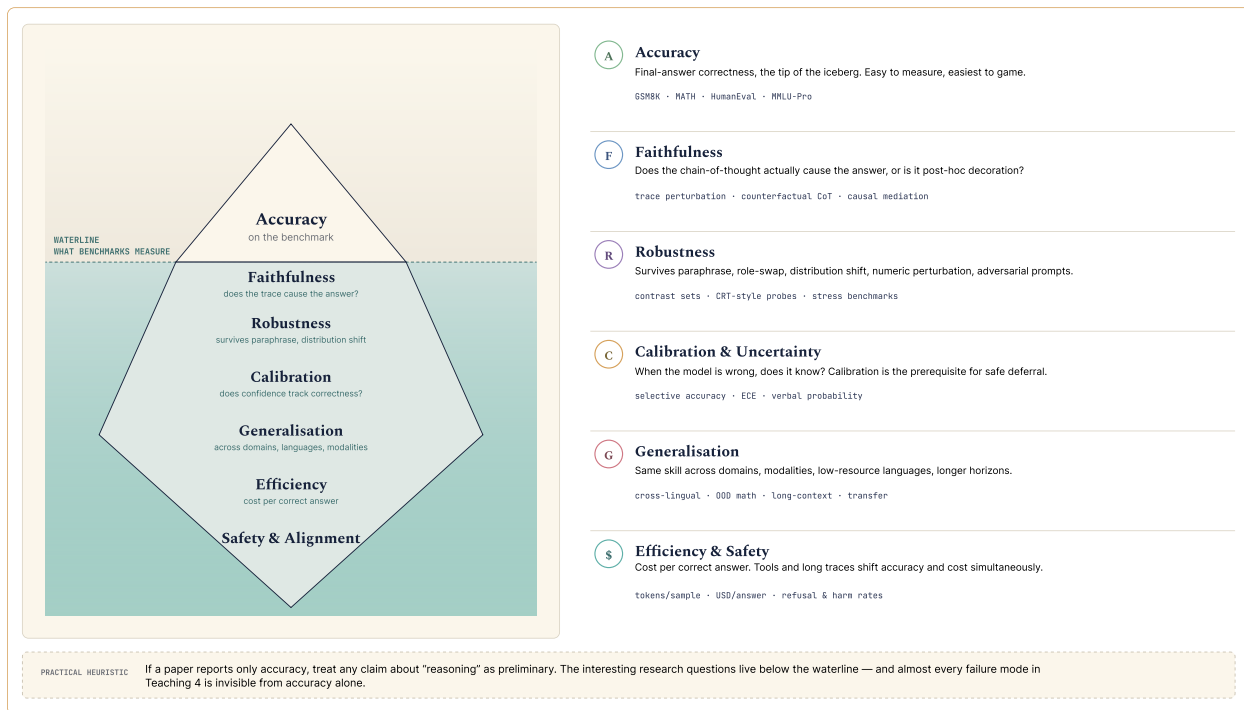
WATERLINE
WHAT BENCHMARKS MEASURE

Accuracy
on the benchmark

Faithfulness
does the trace cause the answer?

Robustness
survives paraphrase, distribution shift

Calibration
does confidence track correctness?

Generalisation
across domains, languages, modalities

Efficiency
cost per correct answer

Safety & Alignment

A Accuracy
Final-answer correctness, the tip of the iceberg. Easy to measure, easiest to game.
GSM8K · MATH · HumanEval · MMLU-Pro

F Faithfulness
Does the chain-of-thought actually cause the answer, or is it post-hoc decoration?
trace perturbation · counterfactual CoT · causal mediation

R Robustness
Survives paraphrase, role-swap, distribution shift, numeric perturbation, adversarial prompts.
contrast sets · CRT-style probes · stress benchmarks

C Calibration & Uncertainty
When the model is wrong, does it know? Calibration is the prerequisite for safe deferral.
selective accuracy · ECE · verbal probability

G Generalisation
Same skill across domains, modalities, low-resource languages, longer horizons.
cross-lingual · OOD math · long-context · transfer

$ Efficiency & Safety
Cost per correct answer. Tools and long traces shift accuracy and cost simultaneously.
tokens/sample · USD/answer · refusal & harm rates

PRACTICAL HEURISTIC If a paper reports only accuracy, treat any claim about "reasoning" as preliminary. The interesting research questions live below the waterline — and almost every failure mode in Teaching 4 is invisible from accuracy alone.